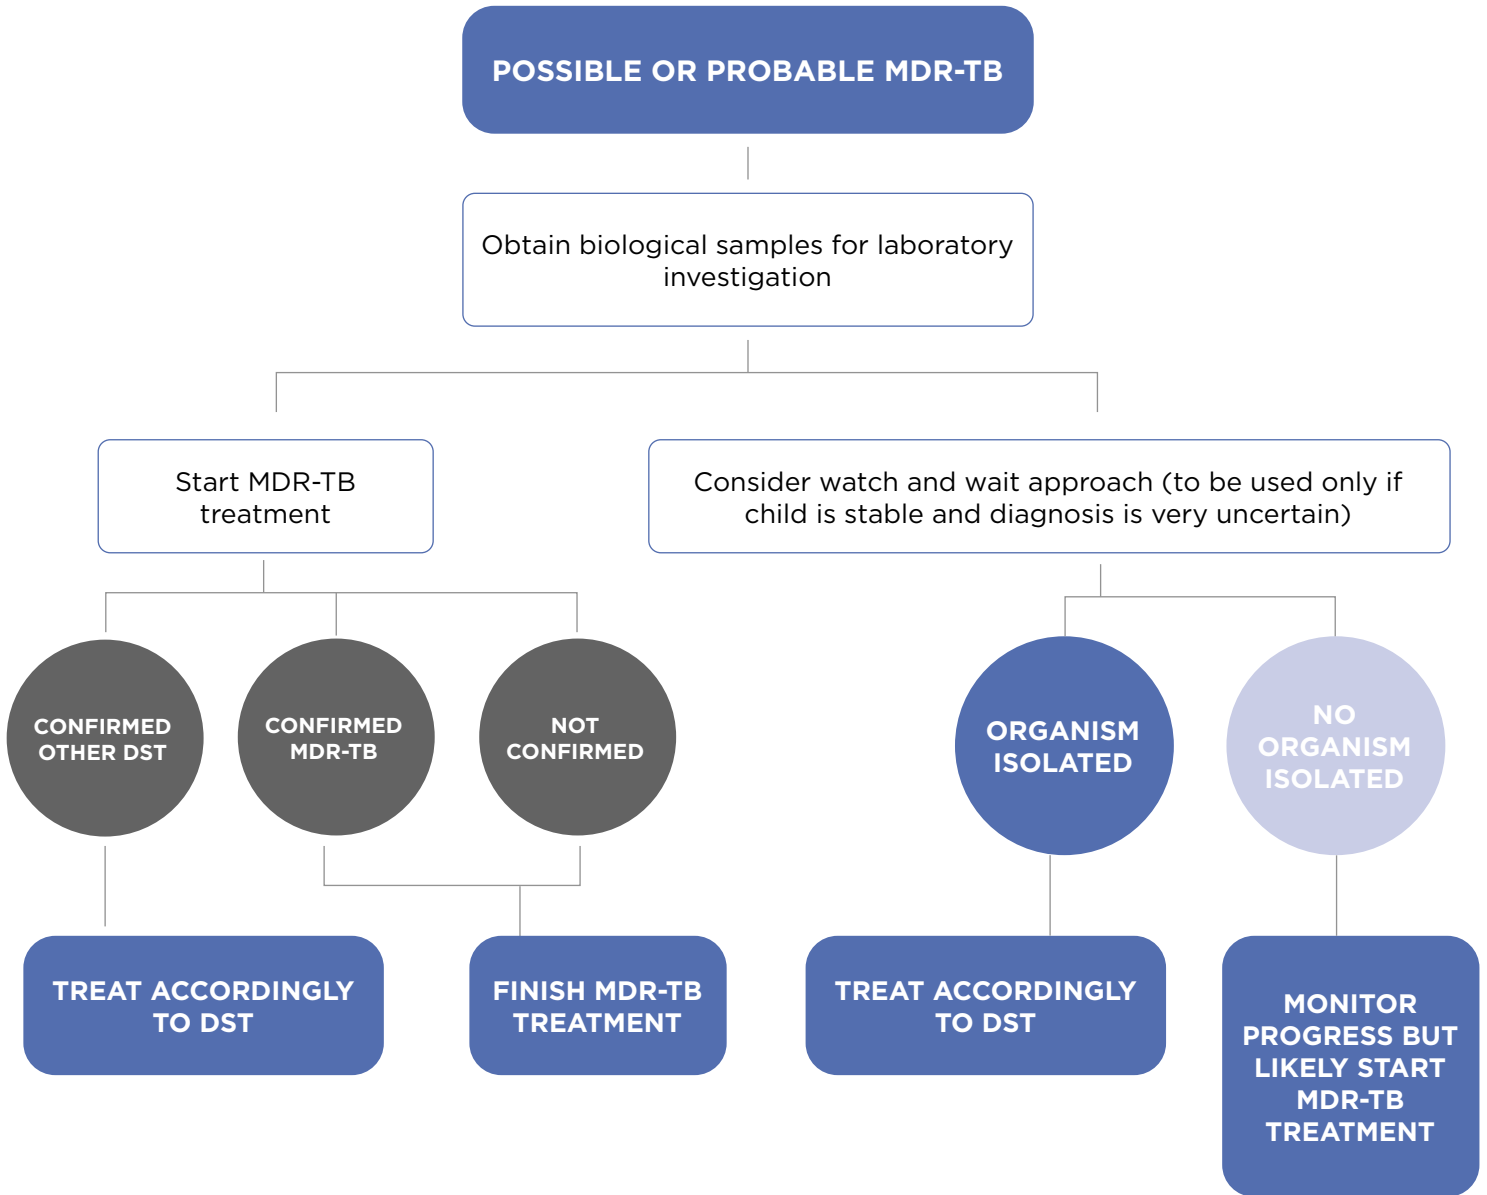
POSSIBLE OR PROBABLE MDR-TB

Obtain biological samples for laboratory investigation

Start MDR-TB treatment

Consider watch and wait approach (to be used only if child is stable and diagnosis is very uncertain)

CONFIRMED OTHER DST

CONFIRMED MDR-TB

NOT CONFIRMED

ORGANISM ISOLATED

NO ORGANISM ISOLATED

TREAT ACCORDINGLY TO DST

FINISH MDR-TB TREATMENT

TREAT ACCORDINGLY TO DST

MONITOR PROGRESS BUT LIKELY START MDR-TB TREATMENT